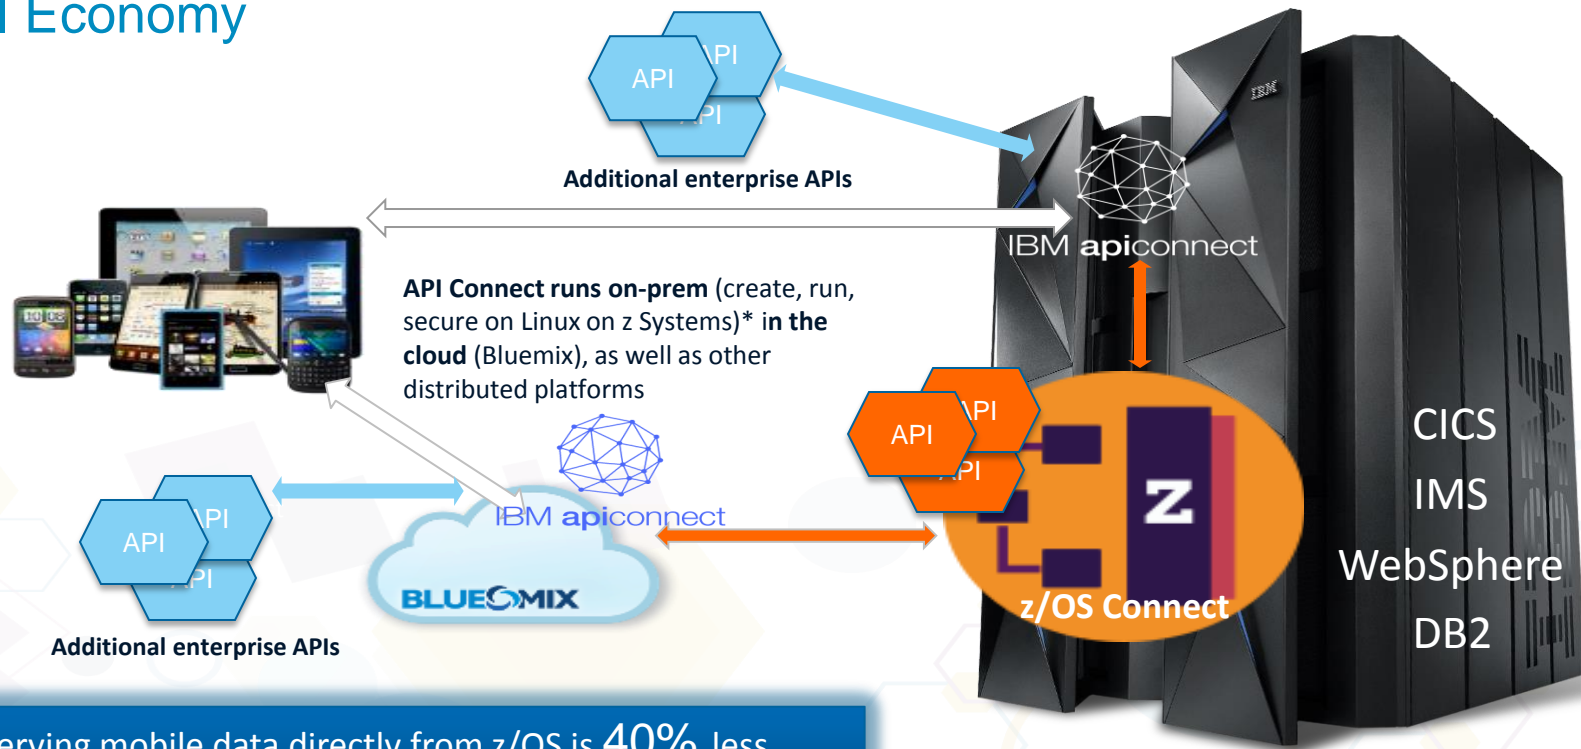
I Economy

API
API
API

Additional enterprise APIs

IBM apiconnect

IBM

API Connect runs on-prem (create, run, secure on Linux on z Systems)* in the cloud (Bluemix), as well as other distributed platforms

API
API
API

Z

z/OS Connect

CICS
IMS
WebSphere
DB2

API
API
API

Additional enterprise APIs

IBM apiconnect

BLUEMIX

erving mobile data directly from z/OS is 40% less